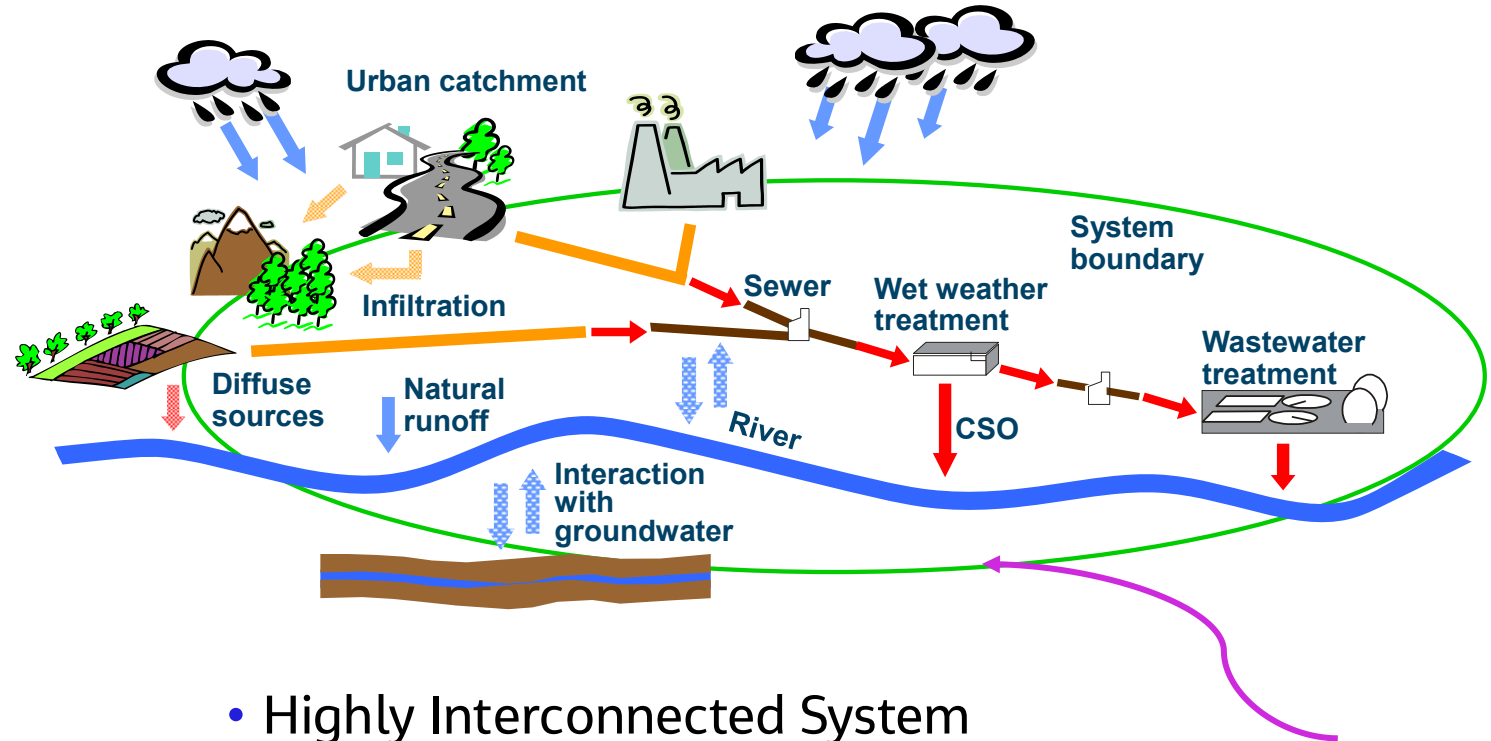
Urban catchment

System boundary

Sewer

Wet weather treatment

Infiltration

Wastewater treatment

Diffuse sources

Natural runoff

River

CSO

Interaction with groundwater

• Highly Interconnected System